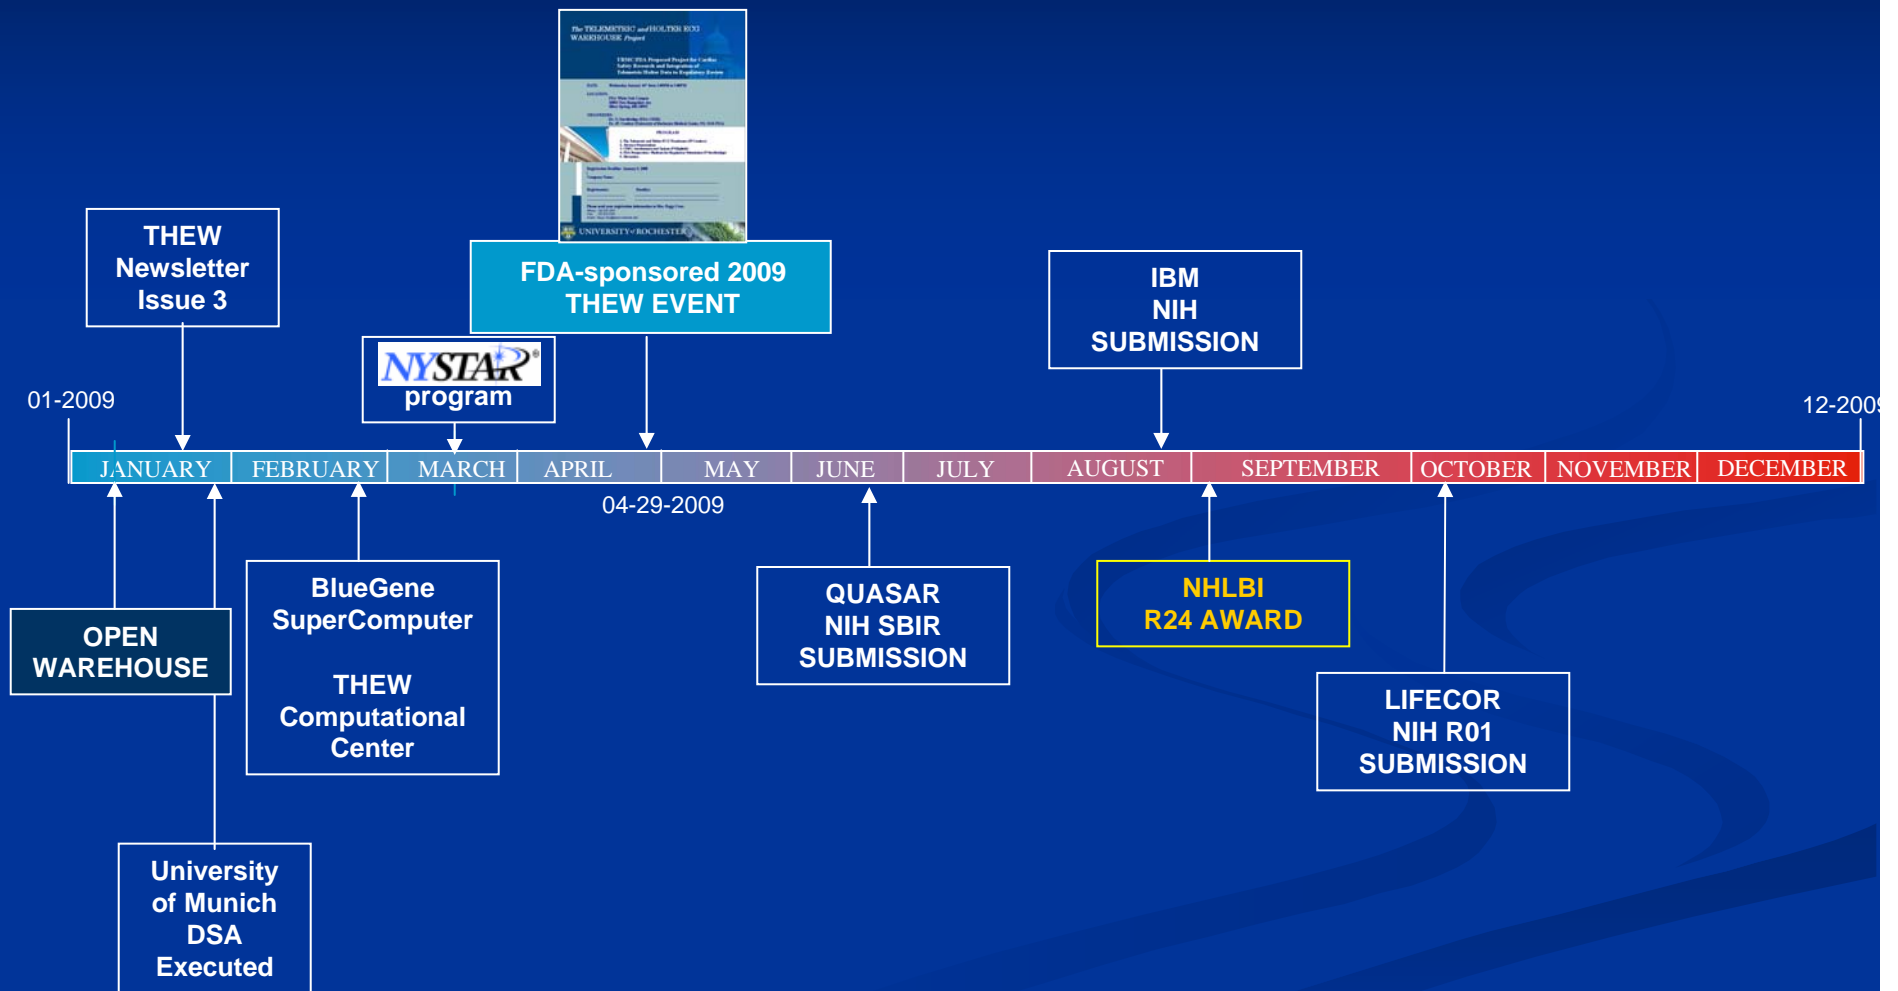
The TELEMETRIC and HOLTER ECG WAREHOUSE Project

UNIVERSITY of ROCHESTER

FDA-sponsored 2009 THEW EVENT

THEW Newsletter Issue 3

NYSTAR program

IBM NIH SUBMISSION

01-2009

12-200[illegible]

| JANUARY | FEBRUARY | MARCH | APRIL | MAY | JUNE | JULY | AUGUST | SEPTEMBER | OCTOBER | NOVEMBER | DECEMBER |
|---|---|---|---|---|---|---|---|---|---|---|---|

04-29-2009

OPEN WAREHOUSE

BlueGene SuperComputer

THEW Computational Center

QUASAR NIH SBIR SUBMISSION

NHLBI R24 AWARD

LIFECOR NIH R01 SUBMISSION

University of Munich DSA Executed